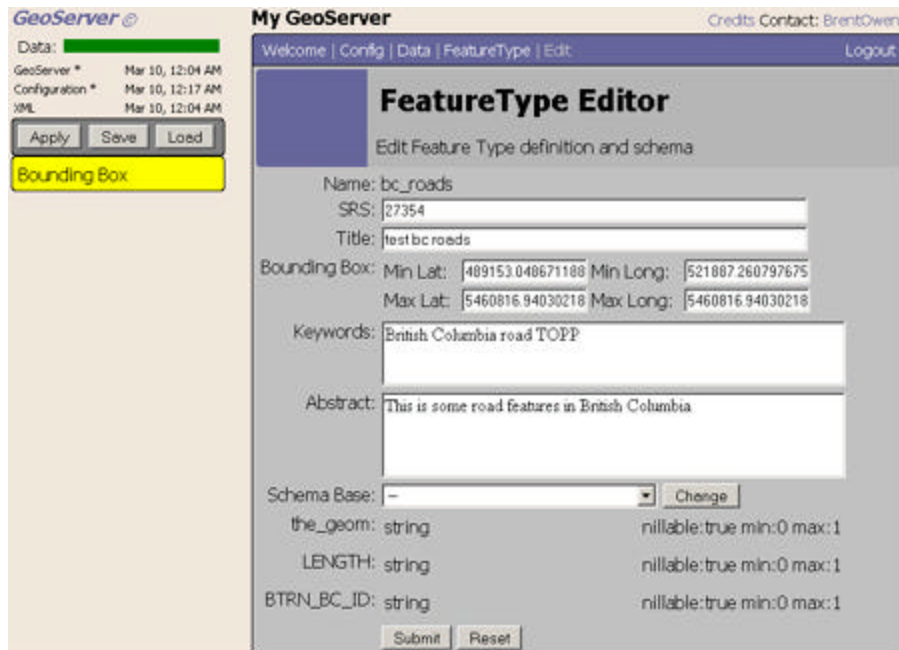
GeoServer

Data:

GeoServer * Mar 10, 12:04 AM
Configuration * Mar 10, 12:17 AM
XML Mar 10, 12:04 AM

Apply Save Load

Bounding Box

My GeoServer

Credits Contact: BrentOwen

Welcome | Config | Data | FeatureType | Edit

Logout

FeatureType Editor

Edit Feature Type definition and schema

Name: bc_roads

SRS: 27354

Title: test bc roads

Bounding Box: Min Lat: 489153.048671188 Min Long: 521887.260797675
Max Lat: 5460816.94030218 Max Long: 5460816.94030218

Keywords: British Columbia road TOPP

Abstract: This is some road features in British Columbia

Schema Base: -- Change

the_geom: string nillable:true min:0 max:1

LENGTH: string nillable:true min:0 max:1

BTRN_BC_ID: string nillable:true min:0 max:1

Submit Reset